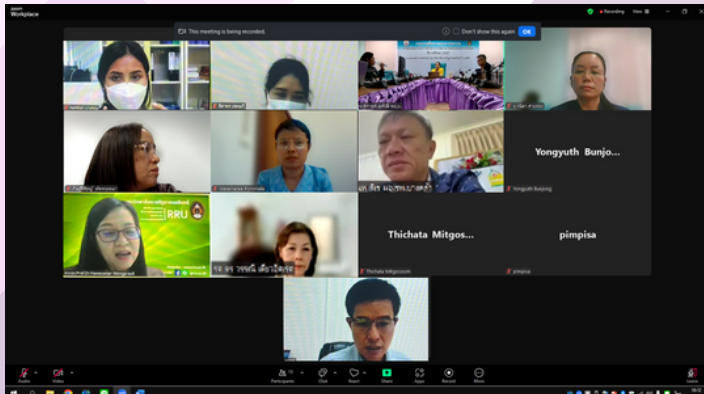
Workplace

This meeting is being recorded.

Don't show this again

OK

Recording

View

RRU

Yongyuth Bunjo...

Yongyuth Bunjong

Thichata Mitgos...

Thichata Mitgosoom

pimpisa

pimpisa

Audio

Video

Participants

Chat

React

Share

Apps

Record

More

Leave